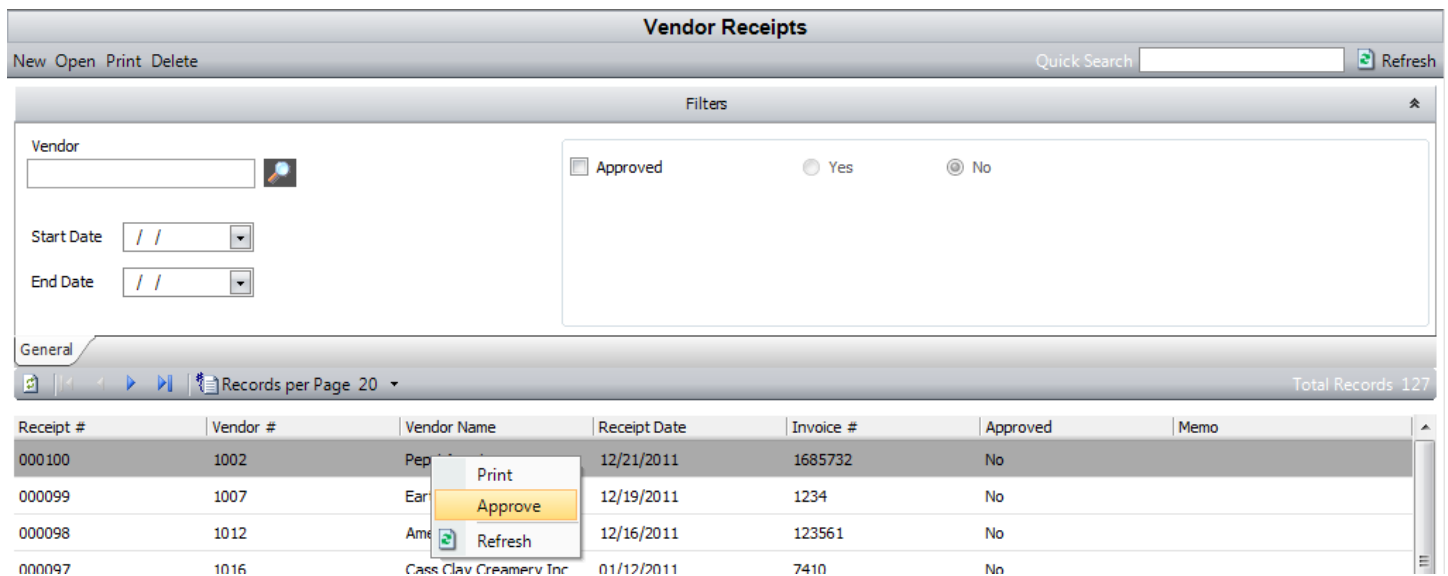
Vendor Receipts

New Open Print Delete

Quick Search

Refresh

Filters

Vendor

Start Date / /

End Date / /

Approved Yes No

General

Records per Page 20

Total Records 127

| Receipt # | Vendor # | Vendor Name | Receipt Date | Invoice # | Approved | Memo |
|---|---|---|---|---|---|---|
| 000100 | 1002 | Pep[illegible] | 12/21/2011 | 1685732 | No | |
| 000099 | 1007 | Ear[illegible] | 12/19/2011 | 1234 | No | |
| 000098 | 1012 | Ame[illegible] | 12/16/2011 | 123561 | No | |
| 000097 | 1016 | Cass Clay Creamery Inc | 01/12/2011 | 7410 | No | |

Print
Approve
Refresh